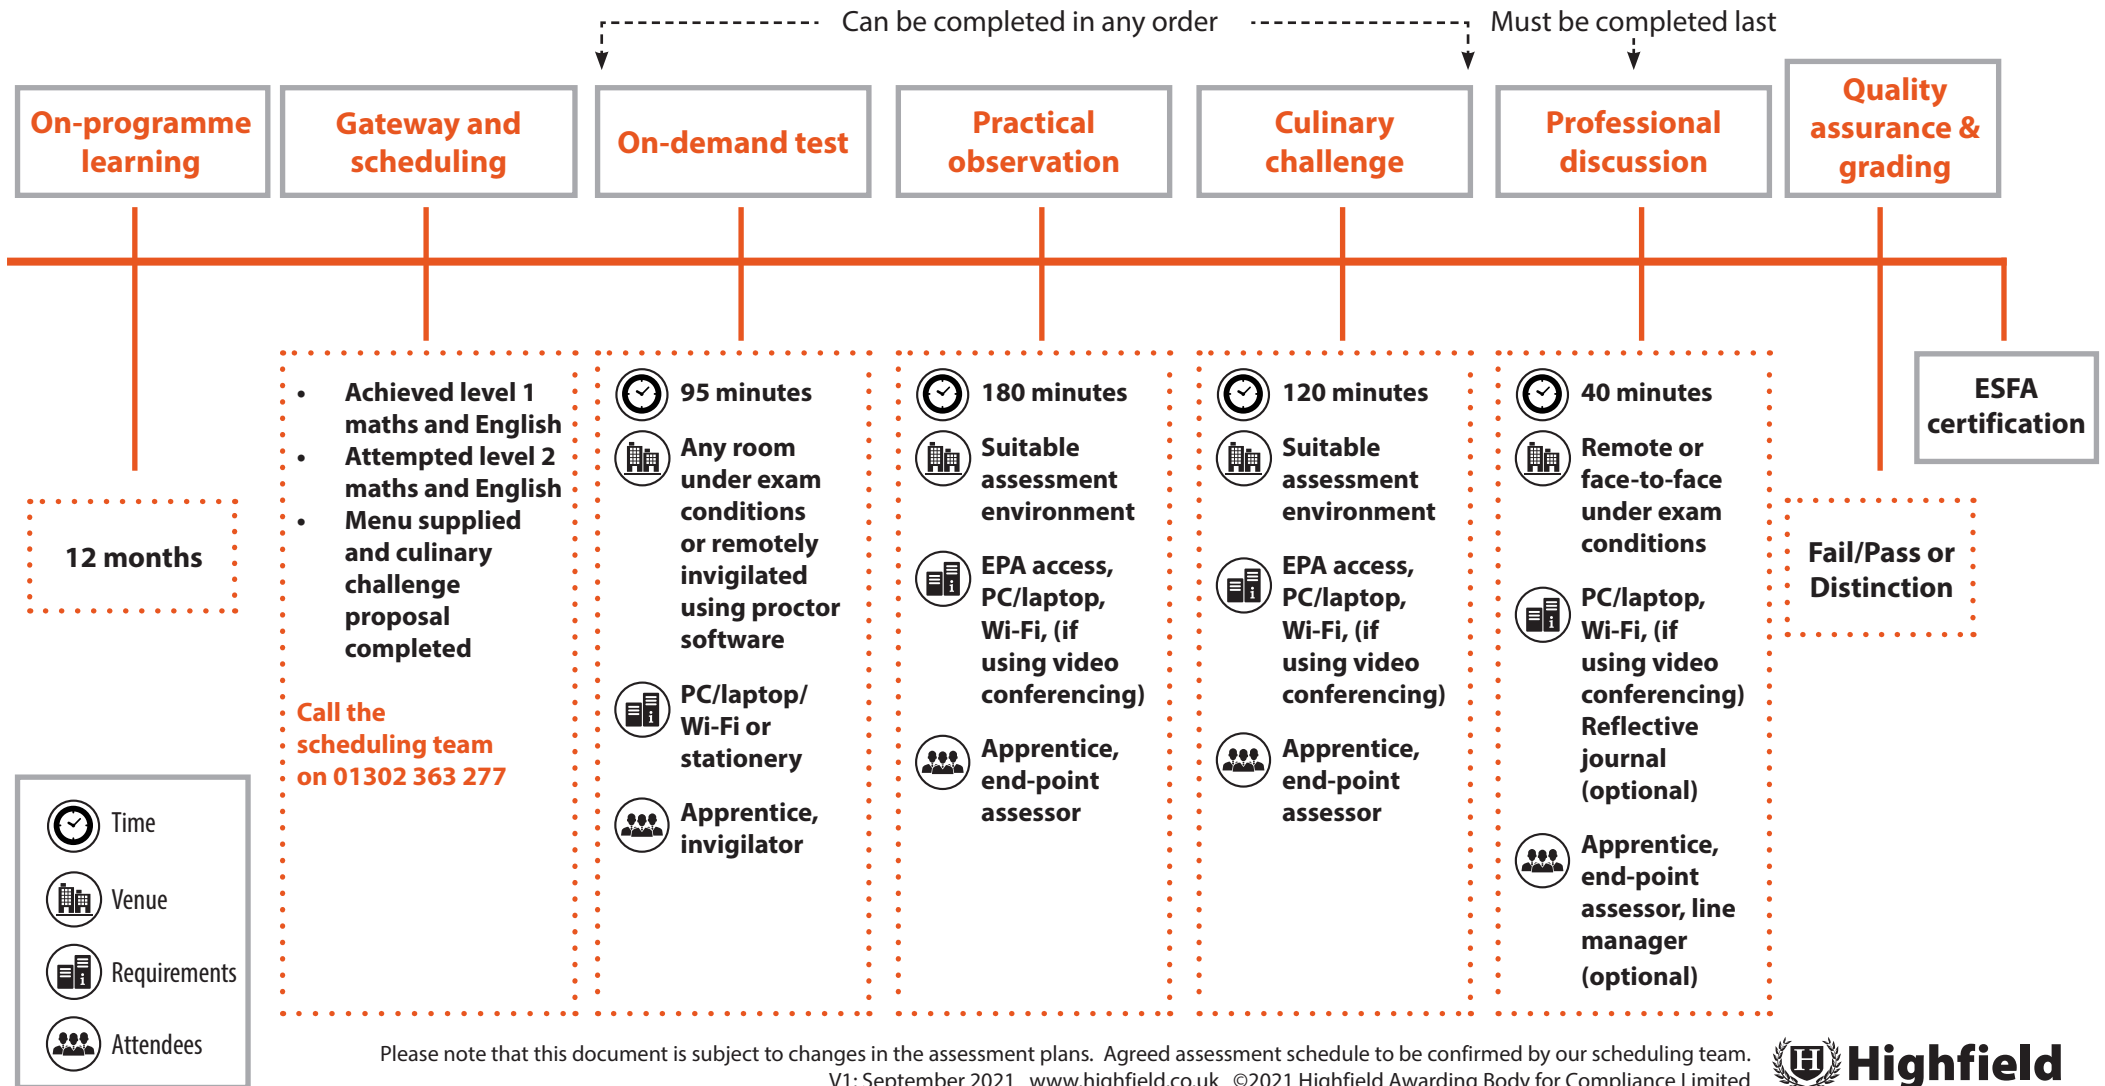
Can be completed in any order

Must be completed last

On-programme learning

Gateway and scheduling

On-demand test

Practical observation

Culinary challenge

Professional discussion

Quality assurance & grading

ESFA certification

12 months

- Achieved level 1 maths and English
- Attempted level 2 maths and English
- Menu supplied and culinary challenge proposal completed

Call the scheduling team on 01302 363 277

95 minutes

Any room under exam conditions or remotely invigilated using proctor software

PC/laptop/ Wi-Fi or stationery

Apprentice, invigilator

180 minutes

Suitable assessment environment

EPA access, PC/laptop, Wi-Fi, (if using video conferencing)

Apprentice, end-point assessor

120 minutes

Suitable assessment environment

EPA access, PC/laptop, Wi-Fi, (if using video conferencing)

Apprentice, end-point assessor

40 minutes

Remote or face-to-face under exam conditions

PC/laptop, Wi-Fi, (if using video conferencing) Reflective journal (optional)

Apprentice, end-point assessor, line manager (optional)

Fail/Pass or Distinction

Time

Venue

Requirements

Attendees

Please note that this document is subject to changes in the assessment plans. Agreed assessment schedule to be confirmed by our scheduling team.
V1: September 2021 www.highfield.co.uk ©2021 Highfield Awarding Body for Compliance Limited

Highfield